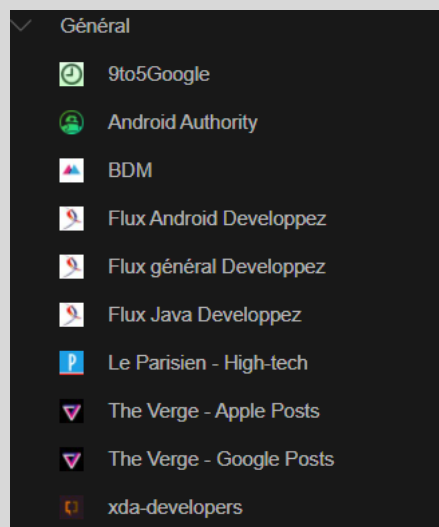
Général

9to5Google

Android Authority

BDM

Flux Android Developpez

Flux général Developpez

Flux Java Developpez

Le Parisien - High-tech

The Verge - Apple Posts

The Verge - Google Posts

xda-developers